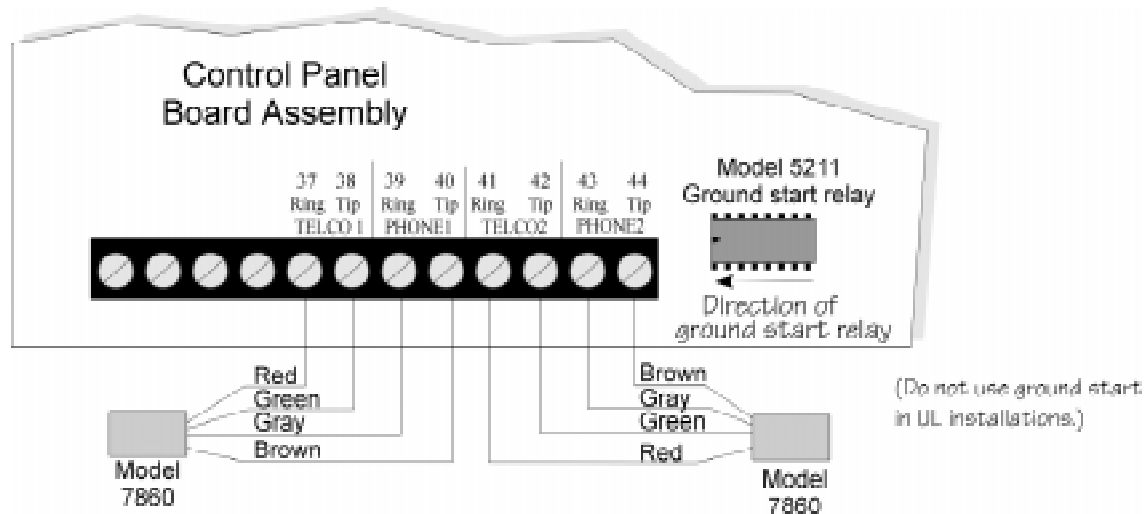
Control Panel
Board Assembly

37 Ring
38 Tip
TELCO1
39 Ring
40 Tip
PHONE1
41 Ring
42 Tip
TELCO2
43 Ring
44 Tip
PHONE2

Model 5211
Ground start relay

Direction of ground start relay

Red
Green
Gray
Brown

Model 7860

Brown
Gray
Green
Red

Model 7860

(Do not use ground start in UL installations.)